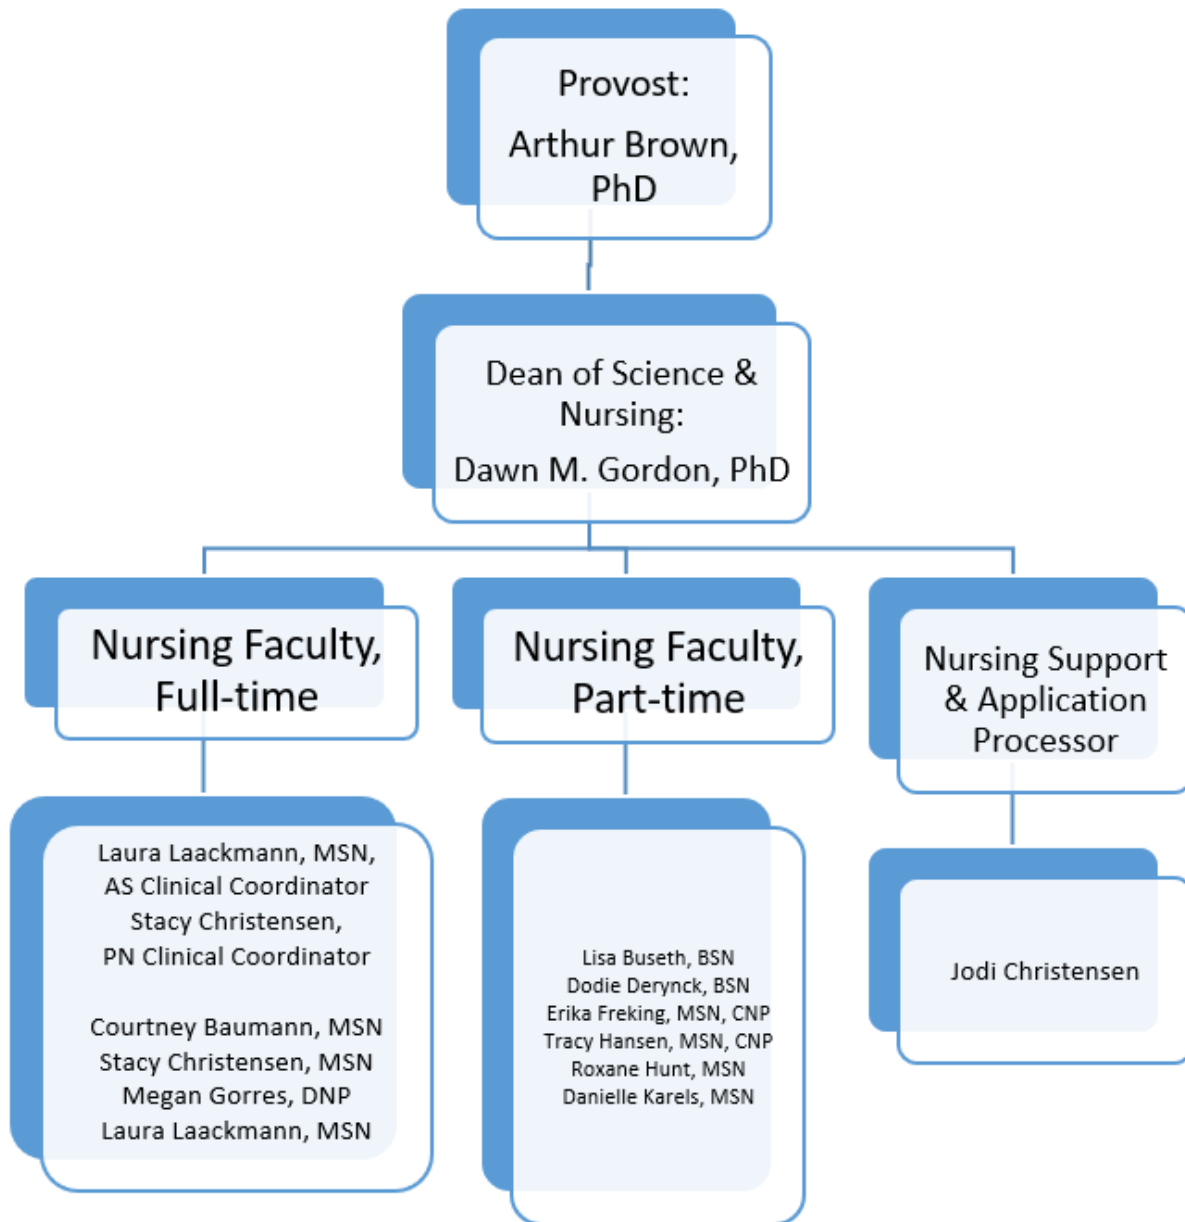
Provost:

Arthur Brown, PhD

Dean of Science & Nursing:

Dawn M. Gordon, PhD

Nursing Faculty, Full-time

Nursing Faculty, Part-time

Nursing Support & Application Processor

Laura Laackmann, MSN, AS Clinical Coordinator
Stacy Christensen, PN Clinical Coordinator

Courtney Baumann, MSN
Stacy Christensen, MSN
Megan Gorres, DNP
Laura Laackmann, MSN

Lisa Buseth, BSN
Dodie Derynck, BSN
Erika Freking, MSN, CNP
Tracy Hansen, MSN, CNP
Roxane Hunt, MSN
Danielle Karels, MSN

Jodi Christensen